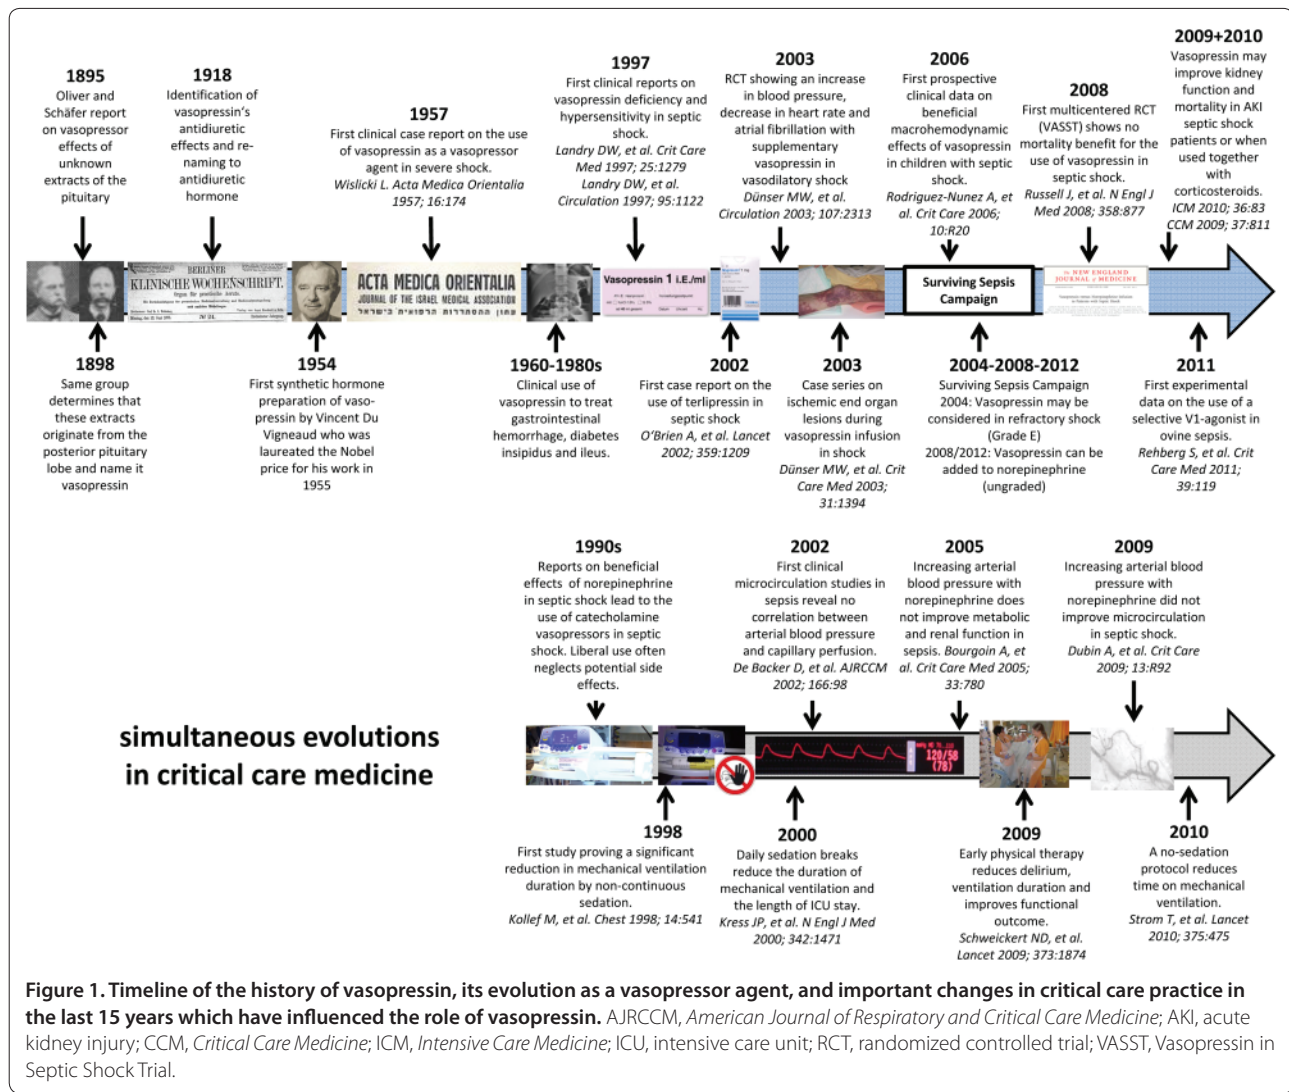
1895
Oliver and Schäfer report on vasopressor effects of unknown extracts of the pituitary

1918
Identification of vasopressin's antidiuretic effects and renaming to antidiuretic hormone

1957
First clinical case report on the use of vasopressin as a vasopressor agent in severe shock.
Wislicki L. Acta Medica Orientalia 1957; 16:174

1997
First clinical reports on vasopressin deficiency and hypersensitivity in septic shock.
Landry DW, et al. Crit Care Med 1997; 25:1279
Landry DW, et al. Circulation 1997; 95:1122

2003
RCT showing an increase in blood pressure, decrease in heart rate and atrial fibrillation with supplementary vasopressin in vasodilatory shock
Dünser MW, et al. Circulation 2003; 107:2313

2006
First prospective clinical data on beneficial macrohemodynamic effects of vasopressin in children with septic shock.
Rodriguez-Nunez A, et al. Crit Care 2006; 10:R20

2008
First multicentered RCT (VASST) shows no mortality benefit for the use of vasopressin in septic shock.
Russell J, et al. N Engl J Med 2008; 358:877

2009+2010
Vasopressin may improve kidney function and mortality in AKI septic shock patients or when used together with corticosteroids.
ICM 2010; 36:83
CCM 2009; 37:811

BERLINER
KLINISCHE WOCHENSCHRIFT.
ACTA MEDICA ORIENTALIA
JOURNAL OF THE ISRAEL MEDICAL ASSOCIATION
Vasopressin 1 I.E./ml
Surviving Sepsis Campaign
THE NEW ENGLAND JOURNAL of MEDICINE

1898
Same group determines that these extracts originate from the posterior pituitary lobe and name it vasopressin

1954
First synthetic hormone preparation of vasopressin by Vincent Du Vigneaud who was laureated the Nobel price for his work in 1955

1960-1980s
Clinical use of vasopressin to treat gastrointestinal hemorrhage, diabetes insipidus and ileus.

2002
First case report on the use of terlipressin in septic shock
O'Brien A, et al. Lancet 2002; 359:1209

2003
Case series on ischemic end organ lesions during vasopressin infusion in shock
Dünser MW, et al. Crit Care Med 2003; 31:1394

2004-2008-2012
Surviving Sepsis Campaign
2004: Vasopressin may be considered in refractory shock (Grade E)
2008/2012: Vasopressin can be added to norepinephrine (ungraded)

2011
First experimental data on the use of a selective V1-agonist in ovine sepsis.
Rehberg S, et al. Crit Care Med 2011; 39:119

1990s
Reports on beneficial effects of norepinephrine in septic shock lead to the use of catecholamine vasopressors in septic shock. Liberal use often neglects potential side effects.

2002
First clinical microcirculation studies in sepsis reveal no correlation between arterial blood pressure and capillary perfusion.
De Backer D, et al. AJRCCM 2002; 166:98

2005
Increasing arterial blood pressure with norepinephrine does not improve metabolic and renal function in sepsis. Bourgoin A, et al. Crit Care Med 2005; 33:780

2009
Increasing arterial blood pressure with norepinephrine did not improve microcirculation in septic shock.
Dubin A, et al. Crit Care 2009; 13:R92

simultaneous evolutions in critical care medicine

120/58 (78)

1998
First study proving a significant reduction in mechanical ventilation duration by non-continuous sedation.
Kollef M, et al. Chest 1998; 14:541

2000
Daily sedation breaks reduce the duration of mechanical ventilation and the length of ICU stay.
Kress JP, et al. N Engl J Med 2000; 342:1471

2009
Early physical therapy reduces delirium, ventilation duration and improves functional outcome.
Schweickert ND, et al. Lancet 2009; 373:1874

2010
A no-sedation protocol reduces time on mechanical ventilation.
Strom T, et al. Lancet 2010; 375:475

Figure 1. Timeline of the history of vasopressin, its evolution as a vasopressor agent, and important changes in critical care practice in the last 15 years which have influenced the role of vasopressin. AJRCCM, American Journal of Respiratory and Critical Care Medicine; AKI, acute kidney injury; CCM, Critical Care Medicine; ICM, Intensive Care Medicine; ICU, intensive care unit; RCT, randomized controlled trial; VASST, Vasopressin in Septic Shock Trial.